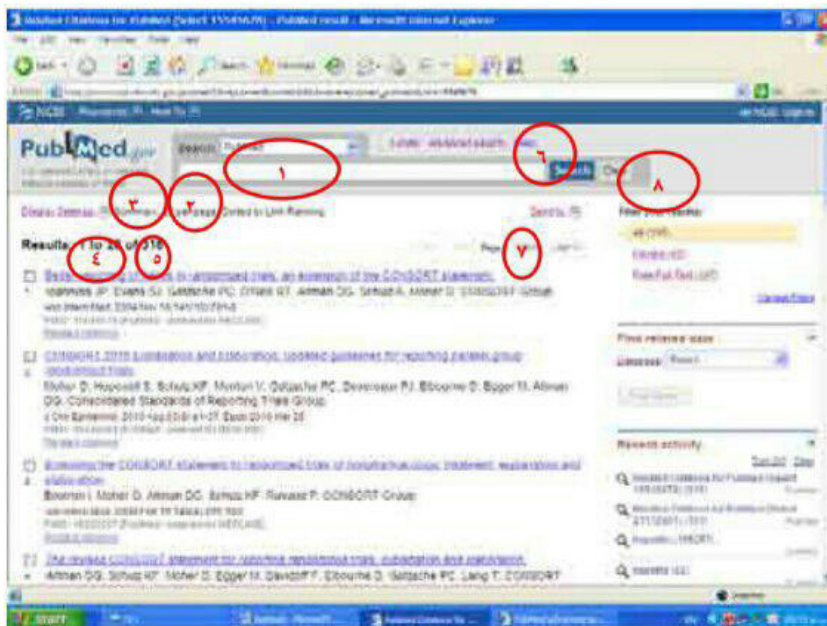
PubMed.gov

Search: PubMed

Limits Advanced search Help

Search Clear

١ ٢ ٣ ٤ ٥ ٦ ٧ ٨

Display Settings: Summary, 20 per page, Sorted by Last Planning

Send to:

Results: 1 to 20 of 316

Page

Filter your results:

All (316)

Review (43)

Free Full Text (187)

Manage Filters

Find related data

Database: Select

Find items

Recent activity

Turn Off Clear

CONSORT 2010 explanation and elaboration: updated guidelines for reporting parallel group randomised trials.

Moher D, Hopewell S, Schulz KF, Montori V, Gøtzsche PC, Devereaux PJ, Elbourne D, Egger M, Altman DG; Consolidated Standards of Reporting Trials Group.

J Clin Epidemiol. 2010 Aug;63(8):e1-37. Epub 2010 Mar 25.

Related citations

Extending the CONSORT statement to randomized trials of nonpharmacologic treatment: explanation and elaboration.

Boutron I, Moher D, Altman DG, Schulz KF, Ravaud P; CONSORT Group.

Related citations

The revised CONSORT statement for reporting randomized trials: explanation and elaboration.

Altman DG, Schulz KF, Moher D, Egger M, Davidoff F, Elbourne D, Gøtzsche PC, Lang T; CONSORT

start

Internet